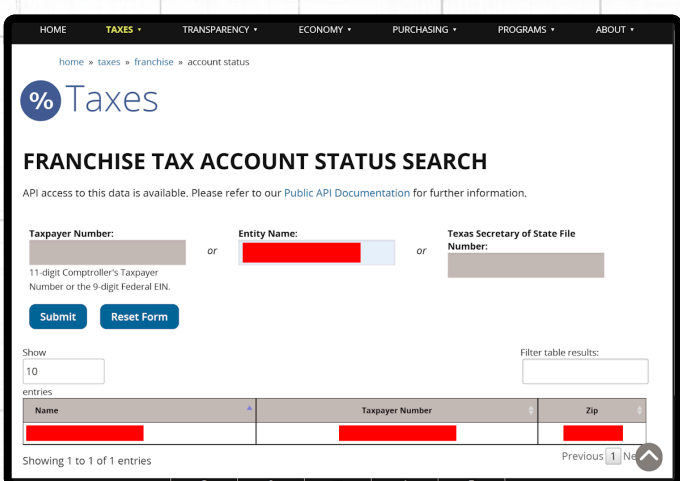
HOME TAXES ▾ TRANSPARENCY ▾ ECONOMY ▾ PURCHASING ▾ PROGRAMS ▾ ABOUT ▾

home » taxes » franchise » account status

% Taxes

FRANCHISE TAX ACCOUNT STATUS SEARCH

API access to this data is available. Please refer to our Public API Documentation for further information.

Taxpayer Number:
11-digit Comptroller's Taxpayer Number or the 9-digit Federal EIN.

or

Entity Name:

or

Texas Secretary of State File Number:

Submit Reset Form

Show 10 entries

Filter table results:

| Name | Taxpayer Number | Zip |
|---|---|---|
| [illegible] | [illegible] | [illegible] |

Showing 1 to 1 of 1 entries

Previous 1 Ne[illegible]